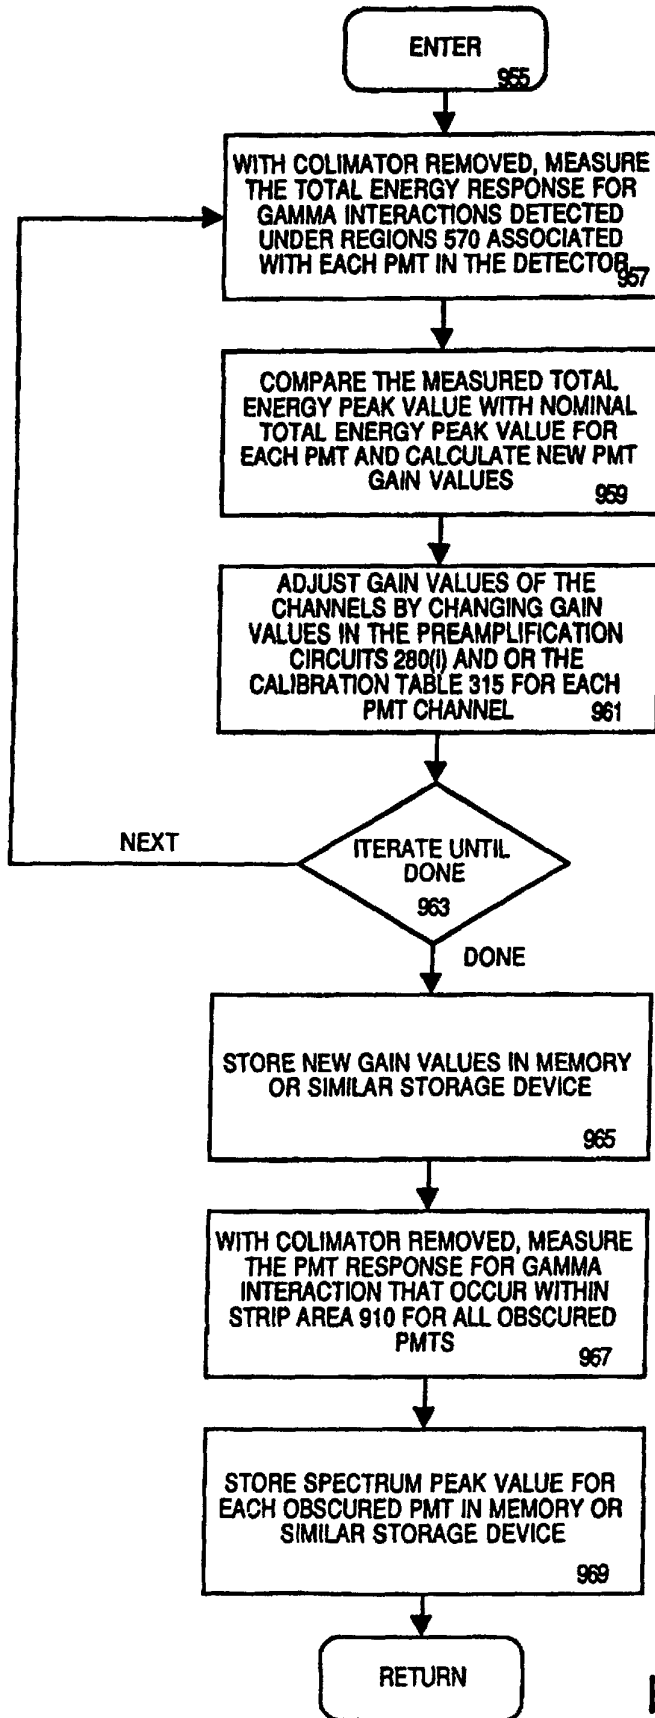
ENTER
955

WITH COLIMATOR REMOVED, MEASURE THE TOTAL ENERGY RESPONSE FOR GAMMA INTERACTIONS DETECTED UNDER REGIONS 570 ASSOCIATED WITH EACH PMT IN THE DETECTOR
957

COMPARE THE MEASURED TOTAL ENERGY PEAK VALUE WITH NOMINAL TOTAL ENERGY PEAK VALUE FOR EACH PMT AND CALCULATE NEW PMT GAIN VALUES
959

ADJUST GAIN VALUES OF THE CHANNELS BY CHANGING GAIN VALUES IN THE PREAMPLIFICATION CIRCUITS 280(I) AND OR THE CALIBRATION TABLE 315 FOR EACH PMT CHANNEL
961

NEXT

ITERATE UNTIL DONE
963

DONE

STORE NEW GAIN VALUES IN MEMORY OR SIMILAR STORAGE DEVICE
965

WITH COLIMATOR REMOVED, MEASURE THE PMT RESPONSE FOR GAMMA INTERACTION THAT OCCUR WITHIN STRIP AREA 910 FOR ALL OBSCURED PMTS
967

STORE SPECTRUM PEAK VALUE FOR EACH OBSCURED PMT IN MEMORY OR SIMILAR STORAGE DEVICE
969

RETURN